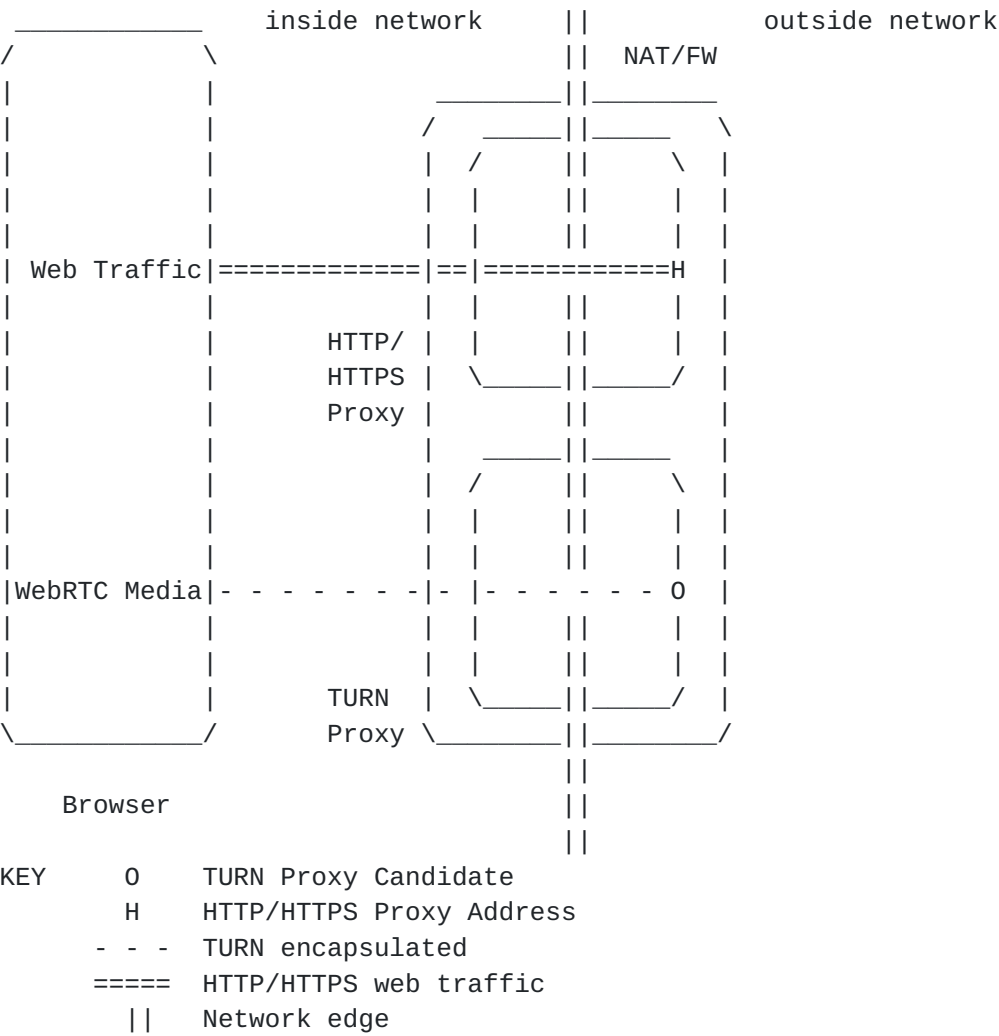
inside network

outside network

NAT/FW

Web Traffic

H

HTTP/
HTTPS
Proxy

WebRTC Media

O

TURN
Proxy

Browser

KEY O TURN Proxy Candidate
H HTTP/HTTPS Proxy Address
- - - TURN encapsulated
===== HTTP/HTTPS web traffic
|| Network edge